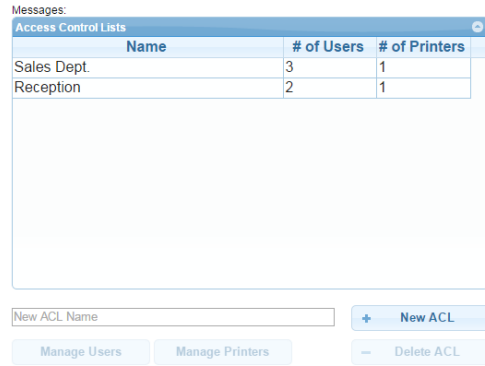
Messages:

Access Control Lists

| Name | # of Users | # of Printers |
|---|---|---|
| Sales Dept. | 3 | 1 |
| Reception | 2 | 1 |

New ACL Name

+ New ACL

Manage Users

Manage Printers

− Delete ACL